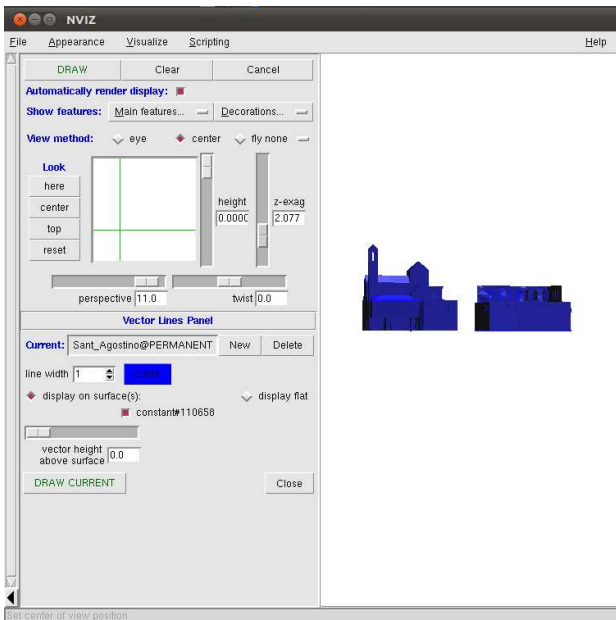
NVIZ

File Appearance Visualize Scripting Help

DRAW Clear Cancel

Automatically render display:

Show features: Main features... Decorations...

View method: eye center fly none

Look

here

center

top

reset

height
0.0000

z-exag
2.077

perspective 11.0 twist 0.0

Vector Lines Panel

Current: Sant_Agostino@PERMANENT New Delete

line width 1 Color

display on surface(s): display flat

constant#110658

vector height above surface 0.0

DRAW CURRENT Close

Set center of view position